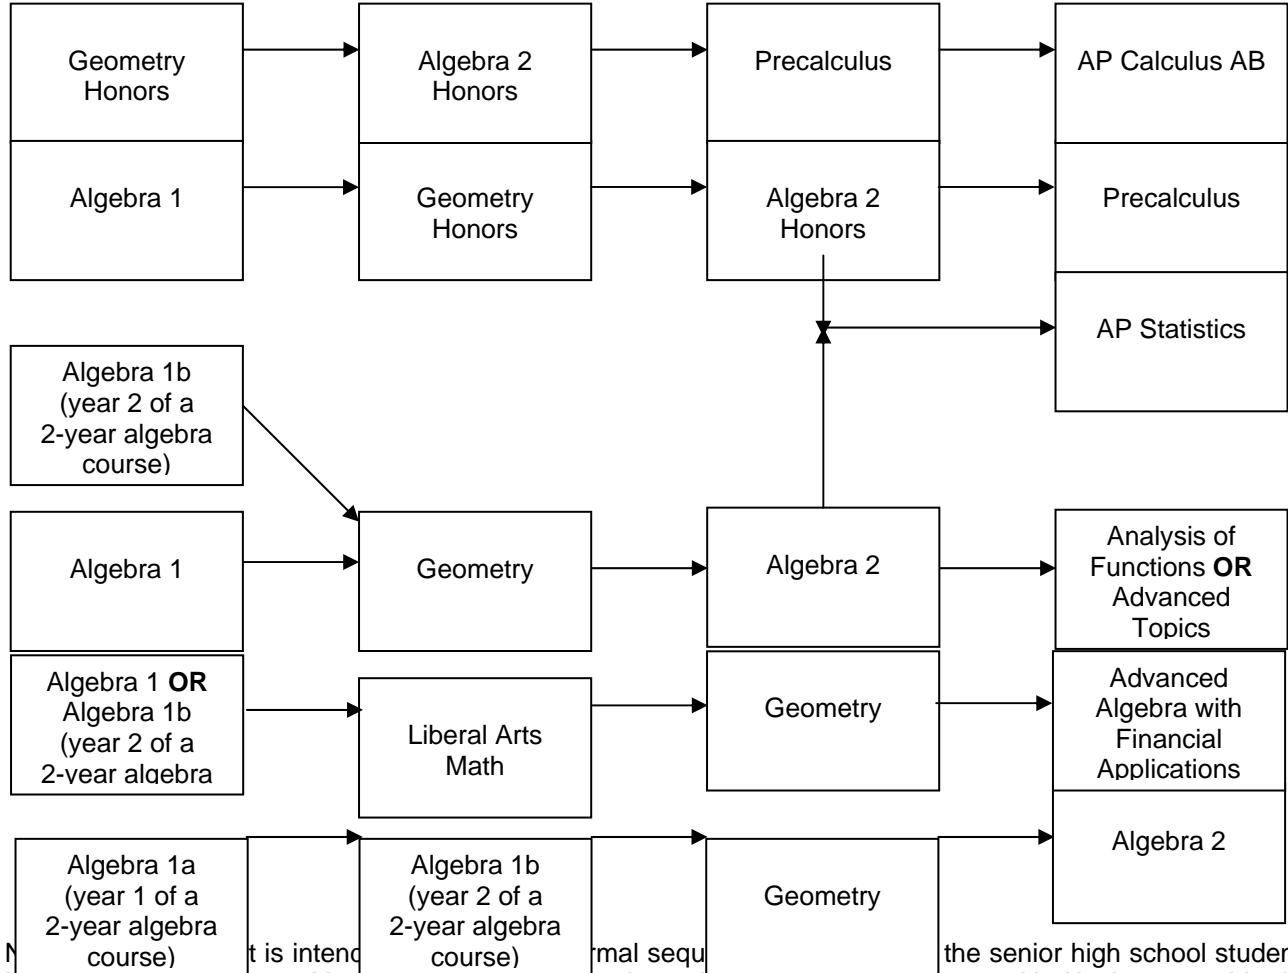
Geometry Honors

Algebra 2 Honors

Precalculus

AP Calculus AB

Algebra 1

Geometry Honors

Algebra 2 Honors

Precalculus

AP Statistics

Algebra 1b (year 2 of a 2-year algebra course)

Algebra 1

Geometry

Algebra 2

Analysis of Functions **OR** Advanced Topics

Algebra 1 **OR** Algebra 1b (year 2 of a 2-year algebra

Liberal Arts Math

Geometry

Advanced Algebra with Financial Applications

Algebra 1a (year 1 of a 2-year algebra course)

Algebra 1b (year 2 of a 2-year algebra course)

Geometry

Algebra 2

N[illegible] t is intend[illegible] rmal sequ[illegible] the senior high school studen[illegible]